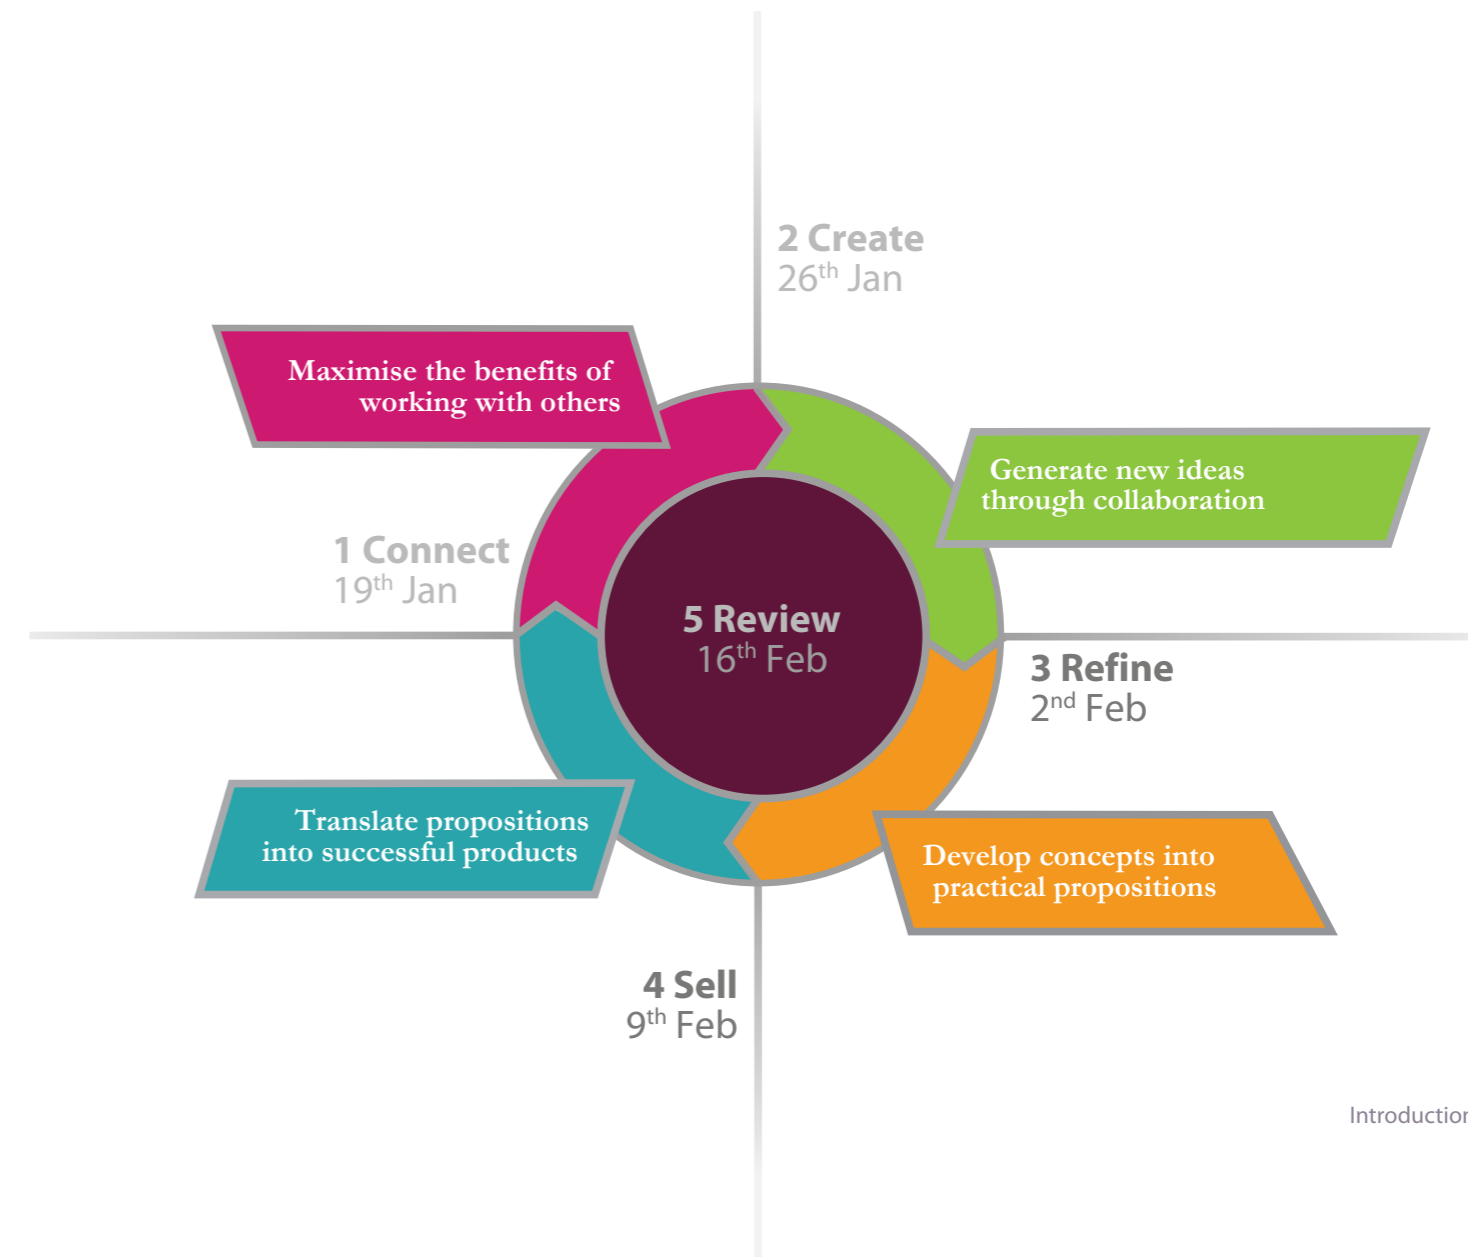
2 Create
26$^{th}$ Jan

Maximise the benefits of working with others

Generate new ideas through collaboration

1 Connect
19$^{th}$ Jan

5 Review
16$^{th}$ Feb

3 Refine
2$^{nd}$ Feb

Translate propositions into successful products

Develop concepts into practical propositions

4 Sell
9$^{th}$ Feb

Introductio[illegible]